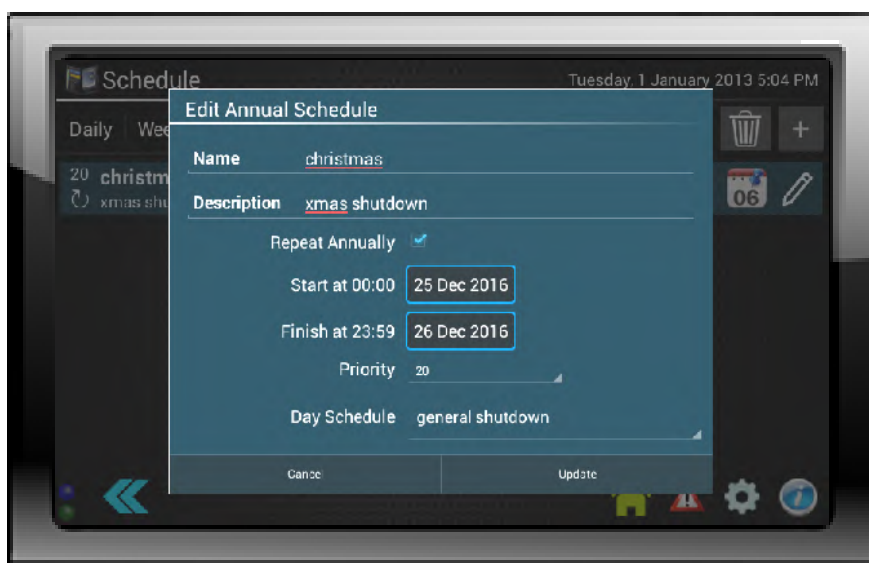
Schedule

Tuesday 1 January 2013 5:04 PM

Daily Wee

20 christm
xmas shu

06

Edit Annual Schedule

Name christmas

Description xmas shutdown

Repeat Annually

Start at 00:00 25 Dec 2016

Finish at 23:59 26 Dec 2016

Priority 20

Day Schedule general shutdown

Cancel

Update